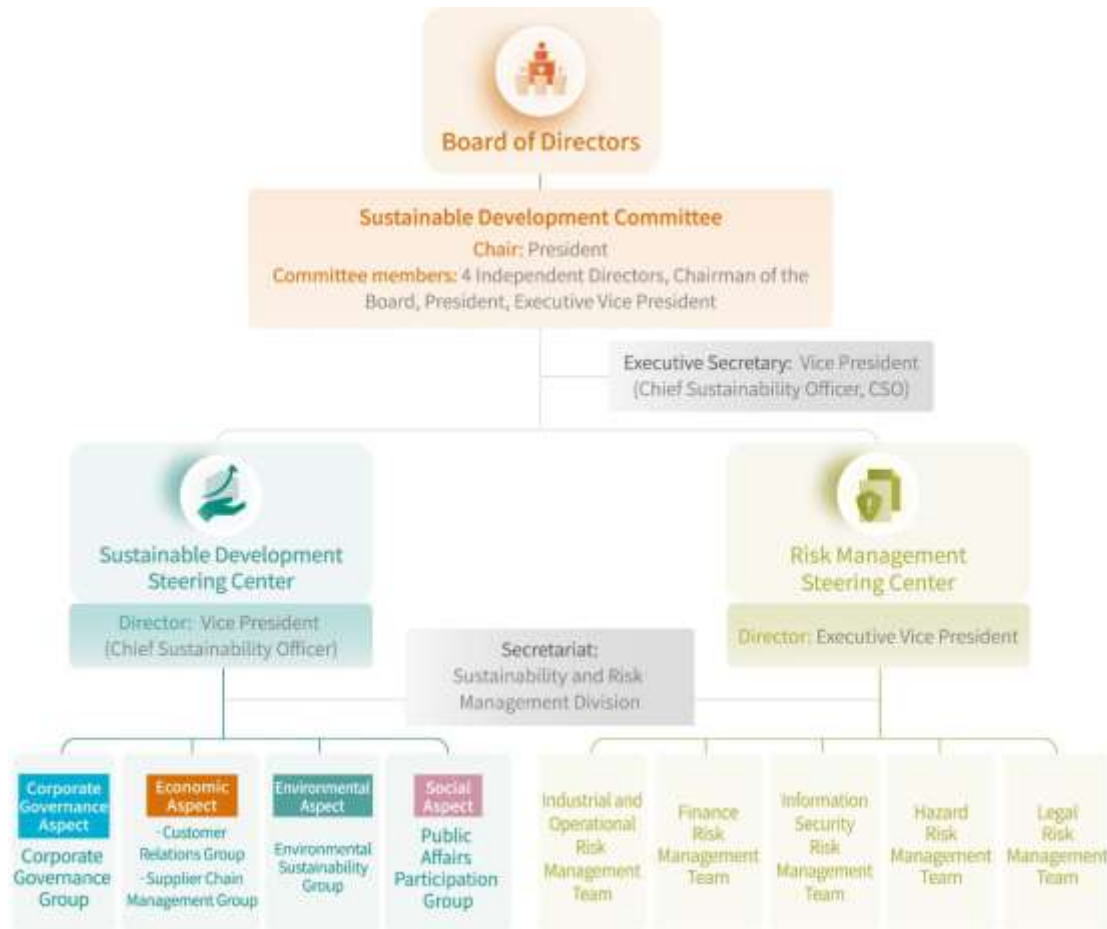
Board of Directors

Sustainable Development Committee
Chair: President
Committee members: 4 Independent Directors, Chairman of the Board, President, Executive Vice President

Executive Secretary: Vice President (Chief Sustainability Officer, CSO)

Sustainable Development Steering Center

Director: Vice President (Chief Sustainability Officer)

Risk Management Steering Center

Director: Executive Vice President

Secretariat: Sustainability and Risk Management Division

Corporate Governance Aspect
Corporate Governance Group

Economic Aspect
- Customer Relations Group
- Supplier Chain Management Group

Environmental Aspect
Environmental Sustainability Group

Social Aspect
Public Affairs Participation Group

Industrial and Operational Risk Management Team

Finance Risk Management Team

Information Security Risk Management Team

Hazard Risk Management Team

Legal Risk Management Team